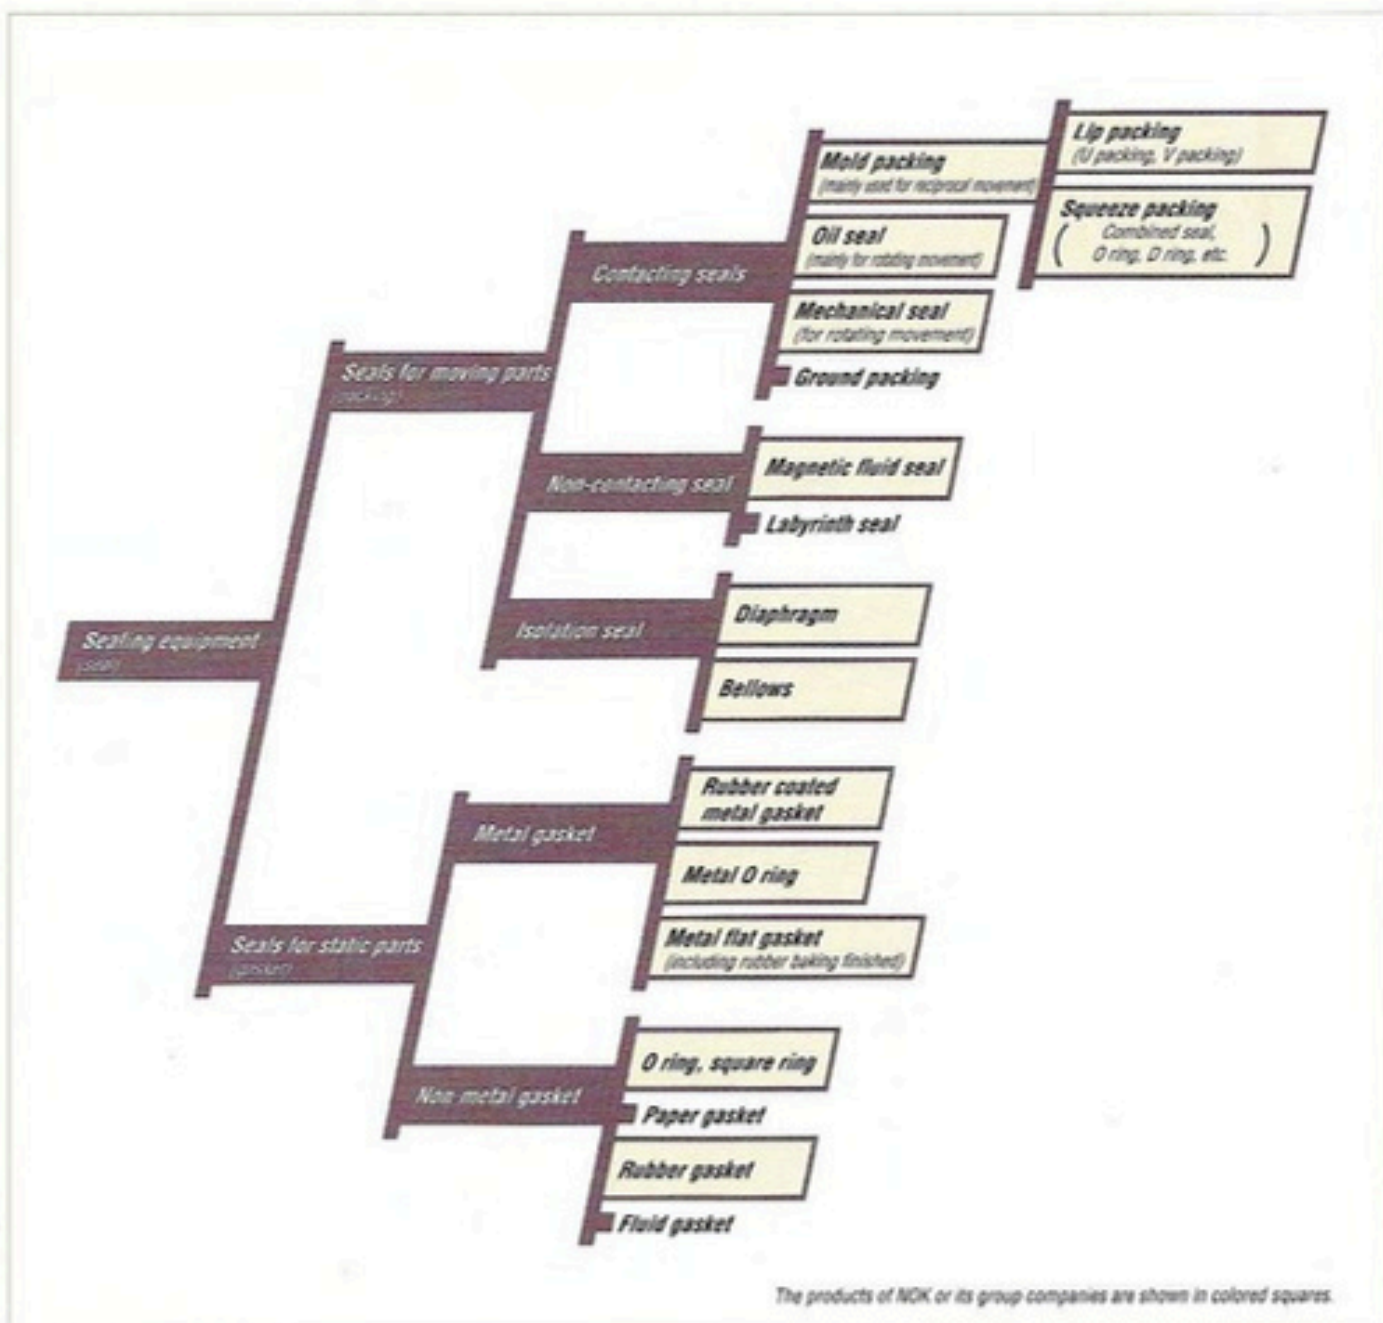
Sealing equipment
(seal)

Seals for moving parts
(packing)

Contacting seals

Mold packing
(mainly used for reciprocal movement)

Lip packing
(U packing, V packing)

Squeeze packing
( Combined seal, O ring, D ring, etc. )

Oil seal
(mainly for rotating movement)

Mechanical seal
(for rotating movement)

Ground packing

Non-contacting seal

Magnetic fluid seal

Labyrinth seal

Isolation seal

Diaphragm

Bellows

Seals for static parts
(gasket)

Metal gasket

Rubber coated metal gasket

Metal O ring

Metal flat gasket
(including rubber baking finished)

Non metal gasket

O ring, square ring

Paper gasket

Rubber gasket

Fluid gasket

The products of NOK or its group companies are shown in colored squares.